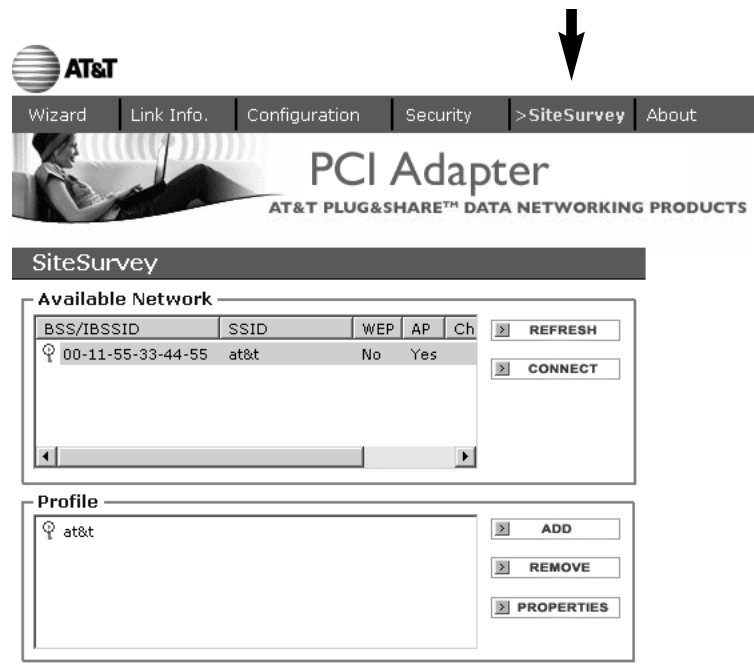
AT&T

Wizard | Link Info. | Configuration | Security | >SiteSurvey | About

PCI Adapter

AT&T PLUG&SHARE™ DATA NETWORKING PRODUCTS

SiteSurvey

Available Network

| BSS/IBSSID | SSID | WEP | AP | Ch |
|---|---|---|---|---|
| 00-11-55-33-44-55 | at&t | No | Yes | |

REFRESH

CONNECT

Profile

at&t

ADD

REMOVE

PROPERTIES